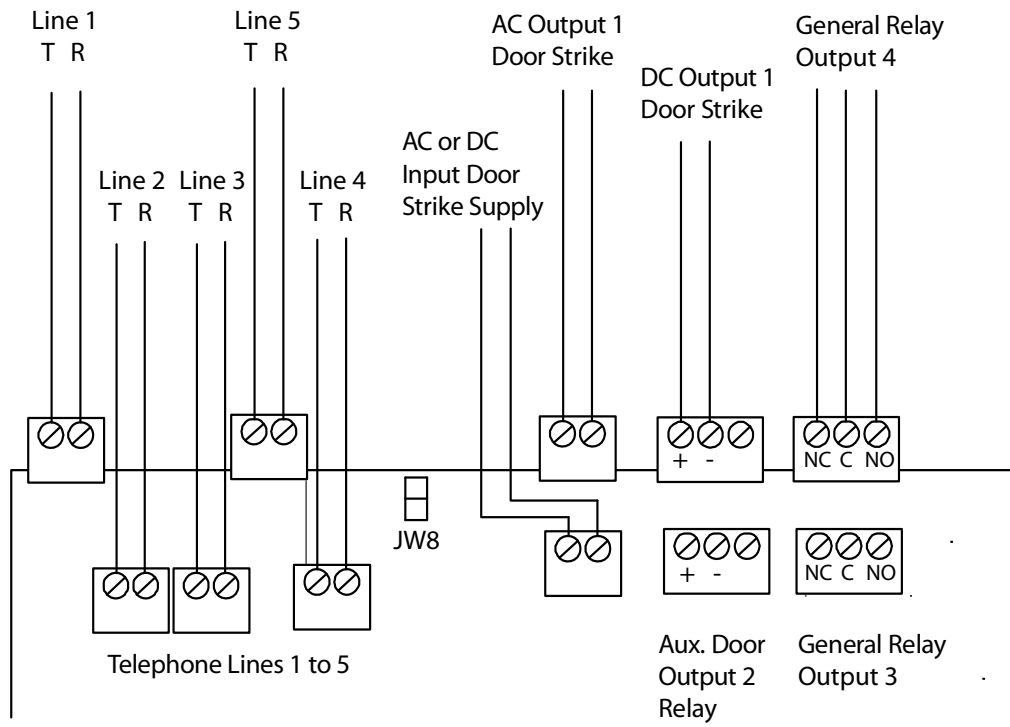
Line 1
T R

Line 5
T R

AC Output 1
Door Strike

General Relay
Output 4

DC Output 1
Door Strike

AC or DC
Input Door
Strike Supply

Line 2
T R

Line 3
T R

Line 4
T R

+ -

NC C NO

JW8

+ -

NC C NO

Telephone Lines 1 to 5

Aux. Door
Output 2
Relay

General Relay
Output 3